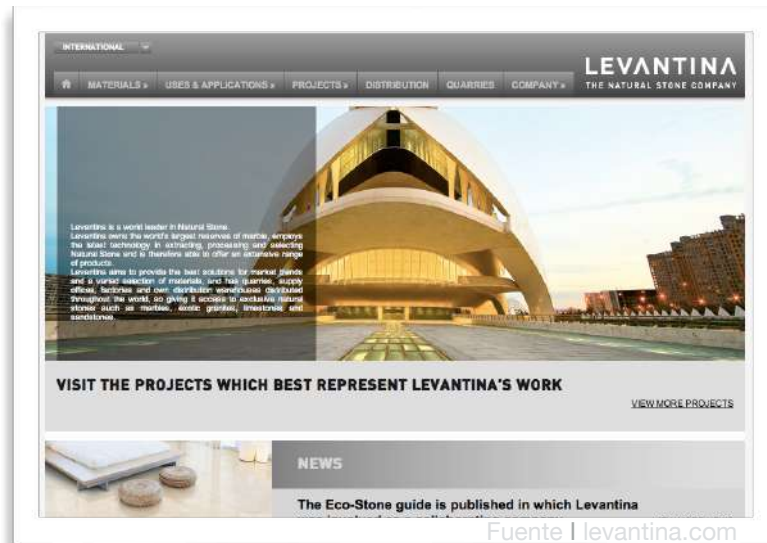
INTERNATIONAL

MATERIALS » USES & APPLICATIONS » PROJECTS » DISTRIBUTION QUARRIES COMPANY »

LEVANTINA
THE NATURAL STONE COMPANY

Levantina is a world leader in Natural Stone.
Levantina owns the world's largest reserves of marble, employs the latest technology in extracting, processing and selecting Natural Stone and is therefore able to offer an extensive range of products.
Levantina aims to provide the best solutions for market trends and a varied selection of materials, and has quarries, supply offices, factories and own distribution warehouses distributed throughout the world, so giving it access to exclusive natural stones such as marbles, exotic granites, limestones and sandstones.

VISIT THE PROJECTS WHICH BEST REPRESENT LEVANTINA'S WORK

VIEW MORE PROJECTS

NEWS

The Eco-Stone guide is published in which Levantina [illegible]

Fuente | levantina.com